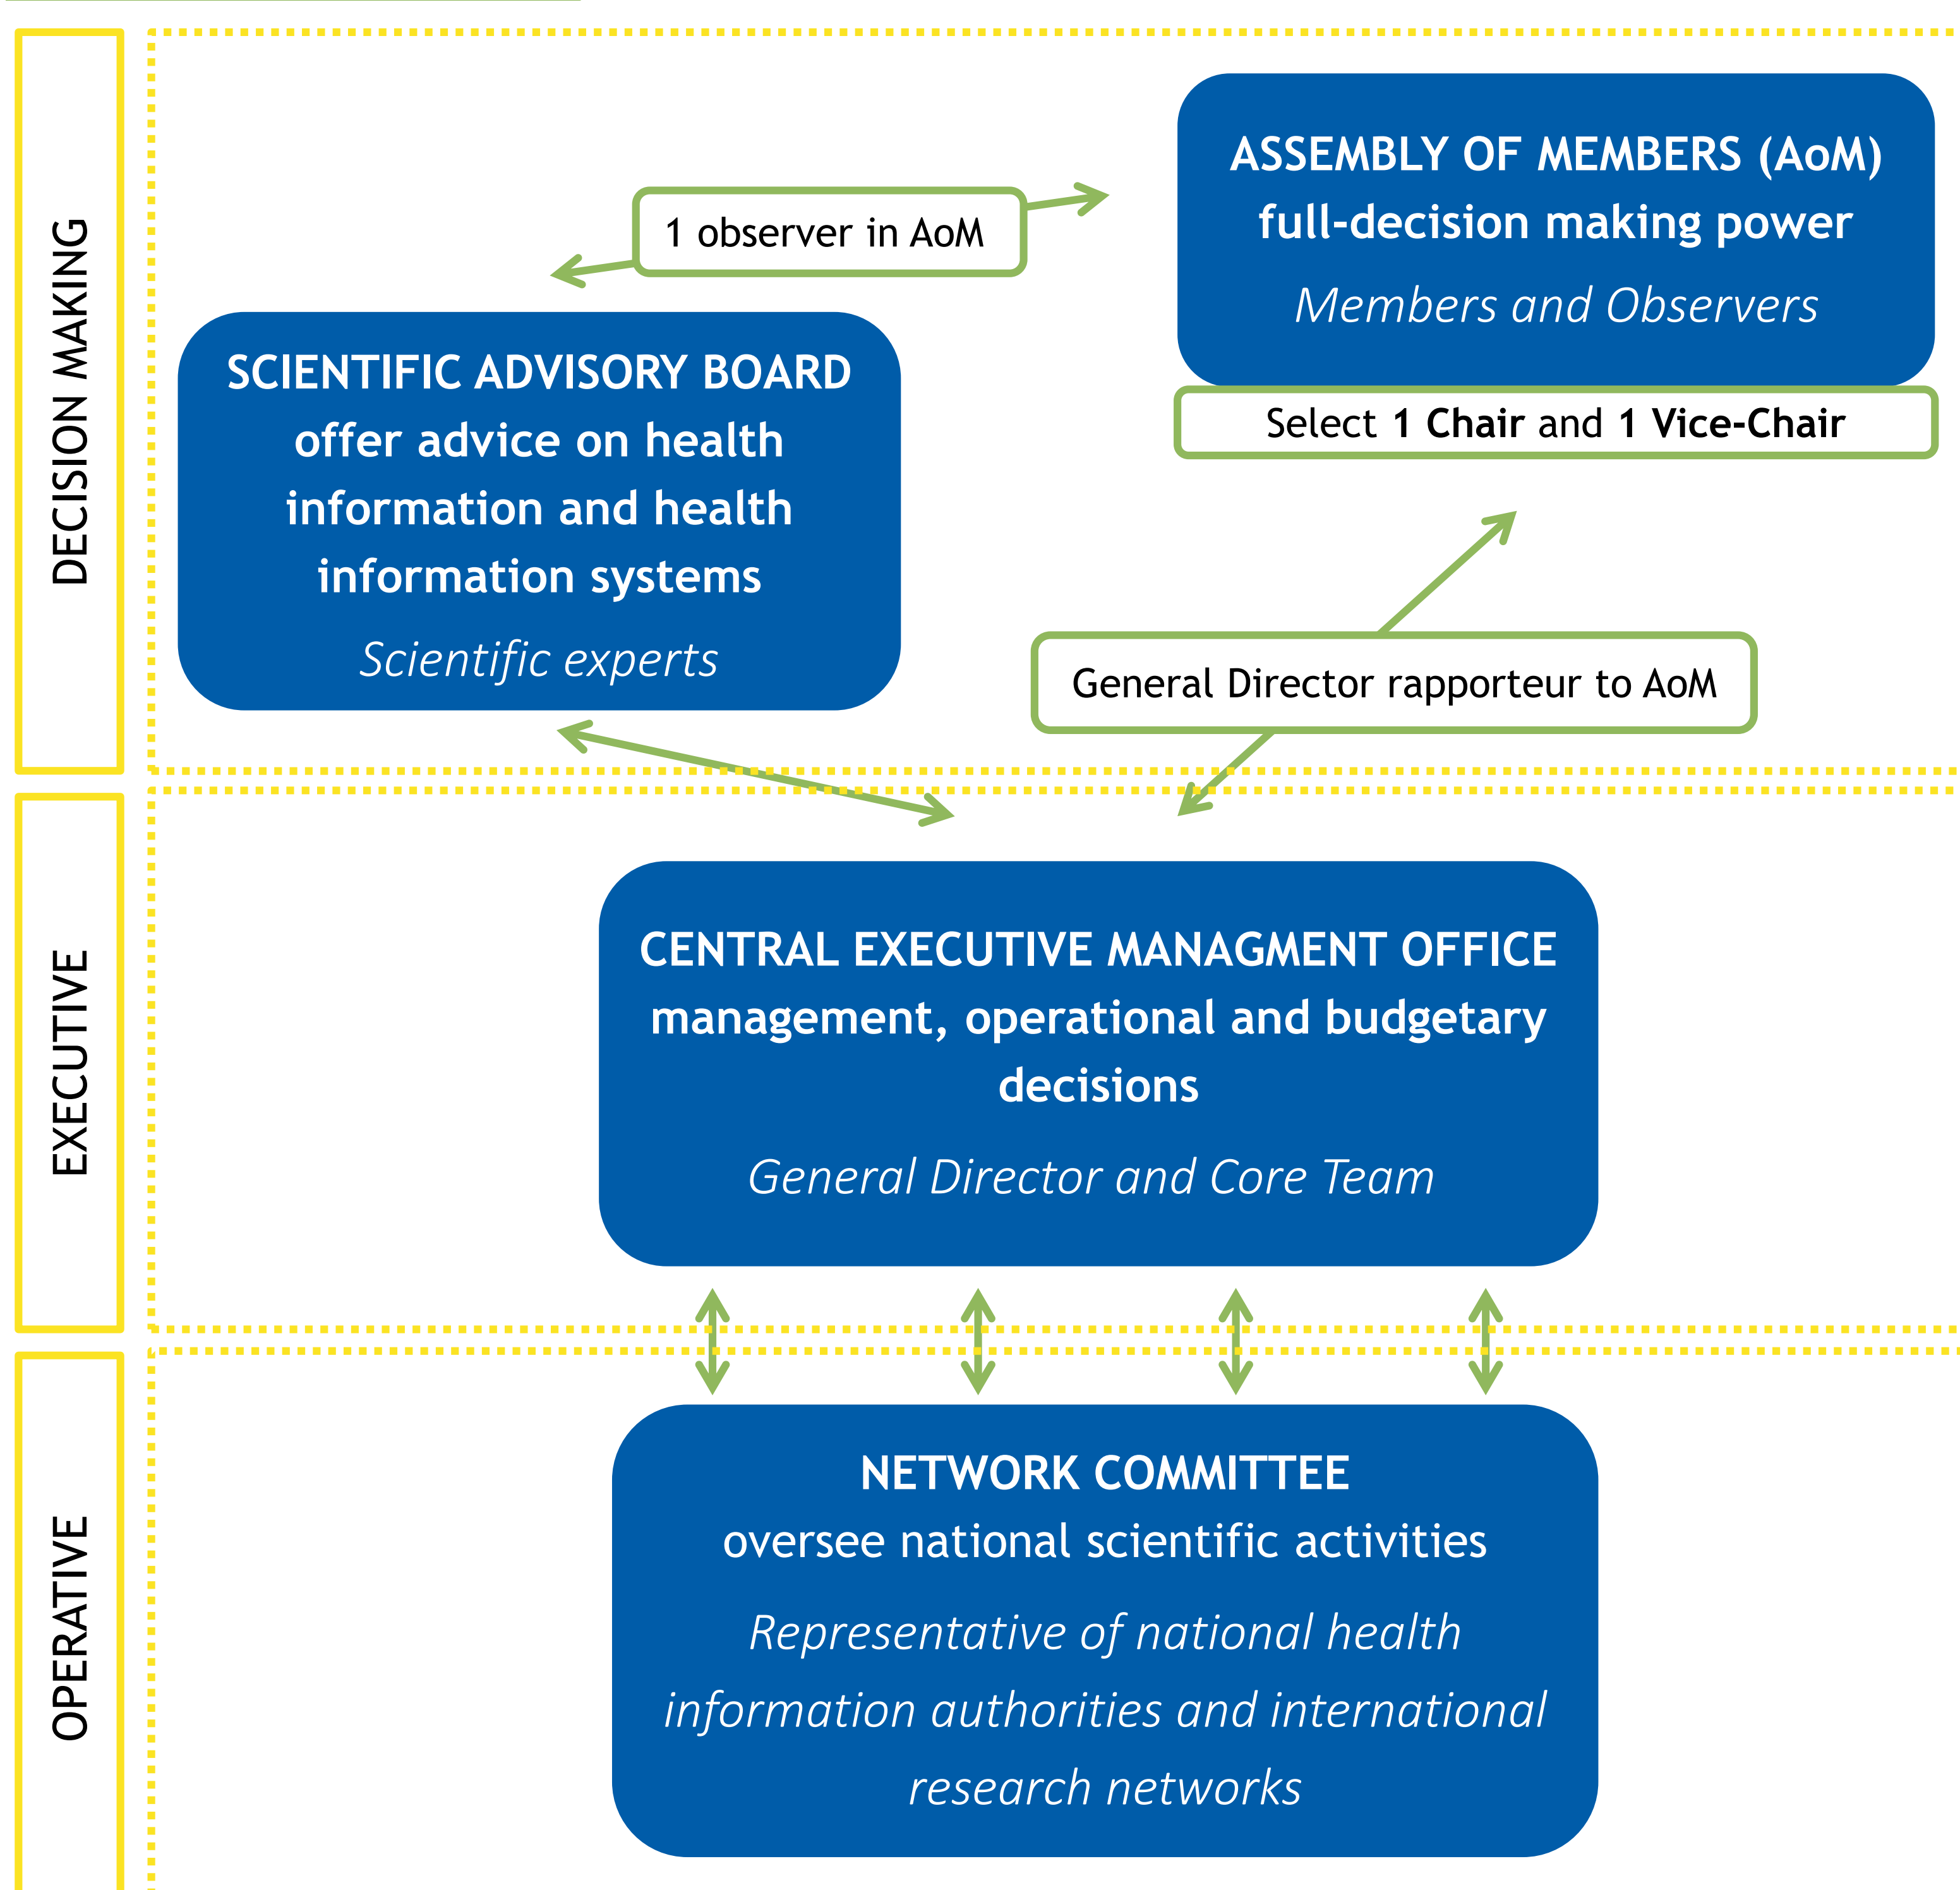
DECISION MAKING

1 observer in AoM

ASSEMBLY OF MEMBERS (AoM)
full-decision making power
Members and Observers

Select 1 Chair and 1 Vice-Chair

SCIENTIFIC ADVISORY BOARD
offer advice on health information and health information systems
Scientific experts

General Director rapporteur to AoM

EXECUTIVE

CENTRAL EXECUTIVE MANAGMENT OFFICE
management, operational and budgetary decisions
General Director and Core Team

OPERATIVE

NETWORK COMMITTEE
oversee national scientific activities
Representative of national health information authorities and international research networks